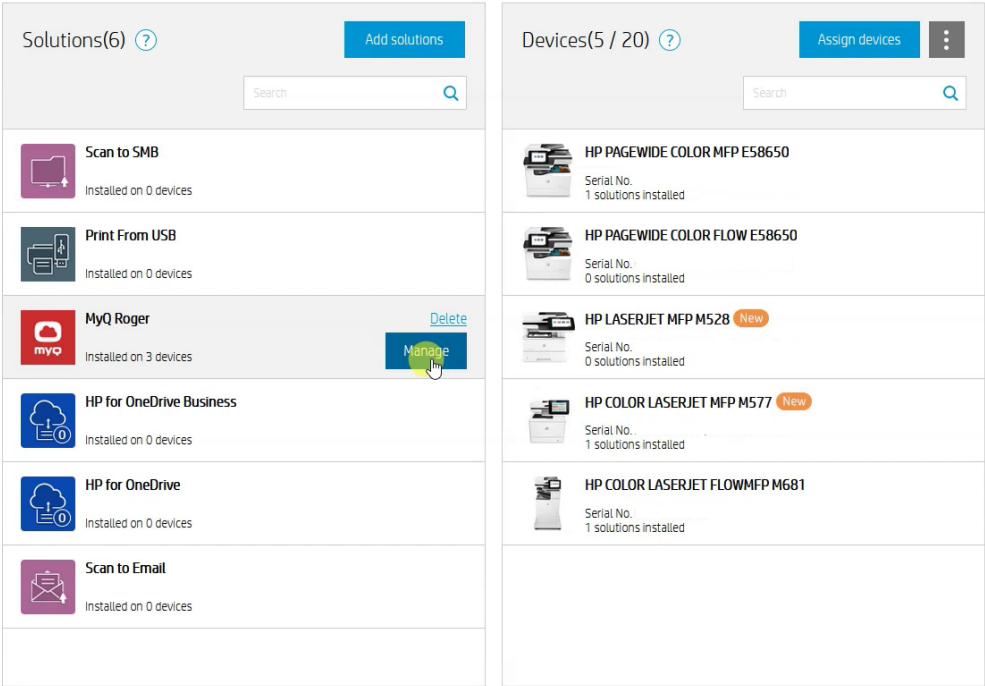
Solutions(6) ?

Add solutions

Search

Scan to SMB
Installed on 0 devices

Print From USB
Installed on 0 devices

myQ
MyQ Roger
Installed on 3 devices
Delete
Manage

HP for OneDrive Business
Installed on 0 devices

HP for OneDrive
Installed on 0 devices

Scan to Email
Installed on 0 devices

Devices(5 / 20) ?

Assign devices

Search

HP PAGEWIDE COLOR MFP E58650
Serial No.
1 solutions installed

HP PAGEWIDE COLOR FLOW E58650
Serial No.
0 solutions installed

HP LASERJET MFP M528 New
Serial No.
0 solutions installed

HP COLOR LASERJET MFP M577 New
Serial No.
1 solutions installed

HP COLOR LASERJET FLOWMFP M681
Serial No.
1 solutions installed